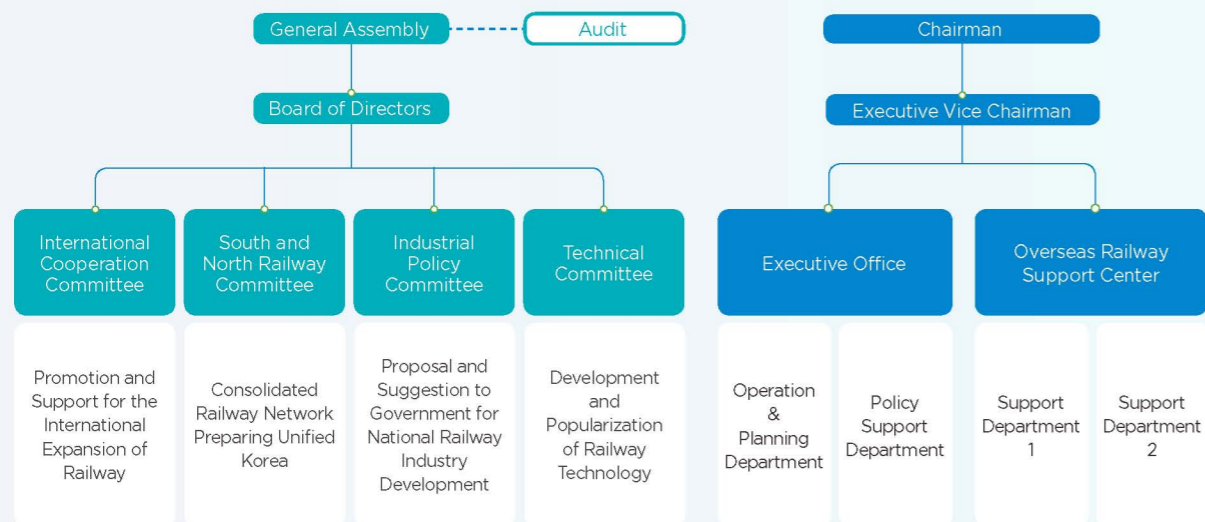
General Assembly

Audit

Board of Directors

International Cooperation Committee

Promotion and Support for the International Expansion of Railway

South and North Railway Committee

Consolidated Railway Network Preparing Unified Korea

Industrial Policy Committee

Proposal and Suggestion to Government for National Railway Industry Development

Technical Committee

Development and Popularization of Railway Technology

Chairman

Executive Vice Chairman

Executive Office

Operation & Planning Department

Policy Support Department

Overseas Railway Support Center

Support Department 1

Support Department 2